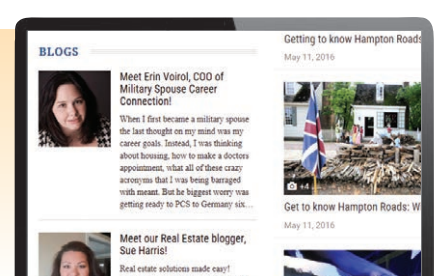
BLOGS

Meet Erin Voirol, COO of Military Spouse Career Connection!

When I first became a military spouse the last thought on my mind was my career goals. Instead, I was thinking about housing, how to make a doctors appointment, what all of these crazy acronyms that I was being barraged with meant. But he biggest worry was getting ready to PCS to Germany six...

Meet our Real Estate blogger, Sue Harris!

Real estate solutions made easy!

Getting to know Hampton Roads

May 11, 2016

+4

Get to know Hampton Roads: W

May 11, 2016